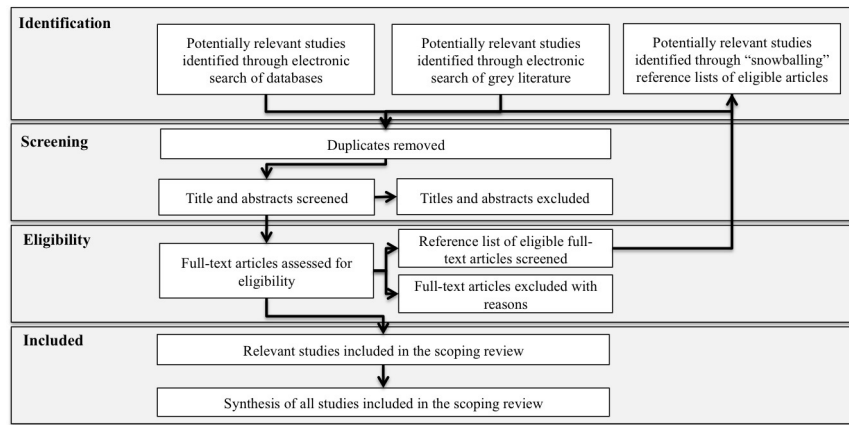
Identification

Potentially relevant studies identified through electronic search of databases

Potentially relevant studies identified through electronic search of grey literature

Potentially relevant studies identified through "snowballing" reference lists of eligible articles

Screening

Duplicates removed

Title and abstracts screened

Titles and abstracts excluded

Eligibility

Full-text articles assessed for eligibility

Reference list of eligible full-text articles screened

Full-text articles excluded with reasons

Included

Relevant studies included in the scoping review

Synthesis of all studies included in the scoping review